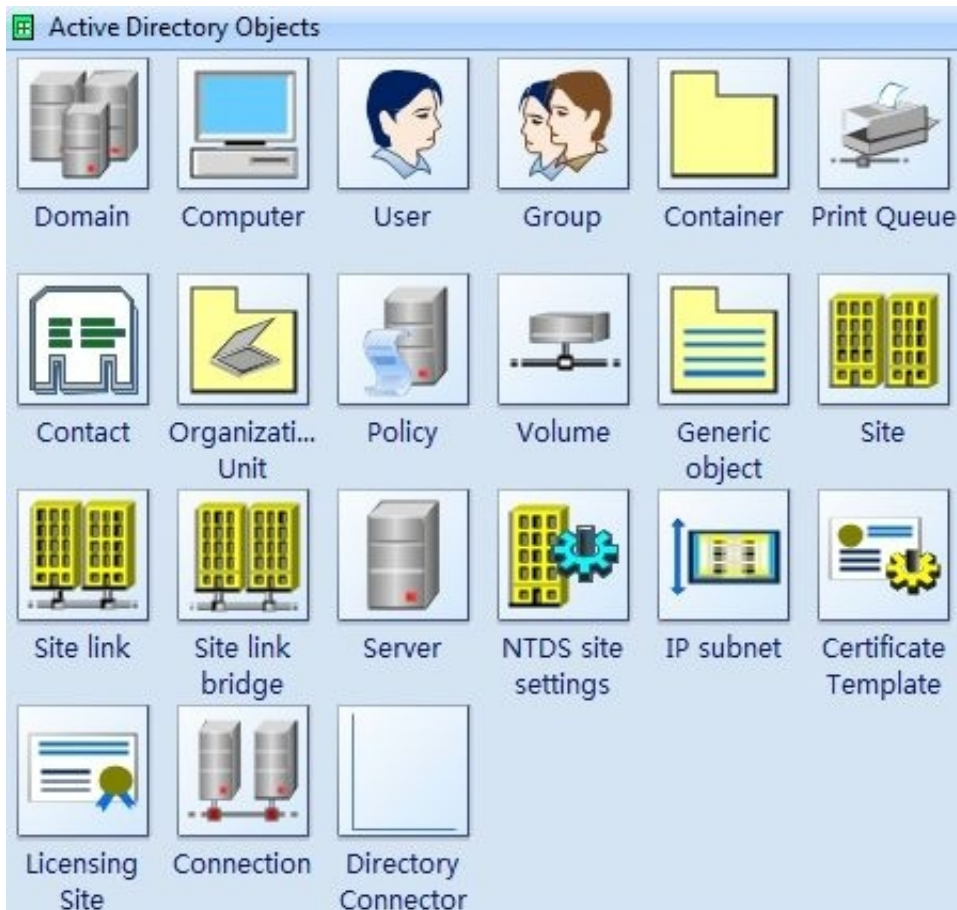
Active Directory Objects

Domain
Computer
User
Group
Container
Print Queue

Contact
Organizati... Unit
Policy
Volume
Generic object
Site

Site link
Site link bridge
Server
NTDS site settings
IP subnet
Certificate Template

Licensing Site
Connection
Directory Connector